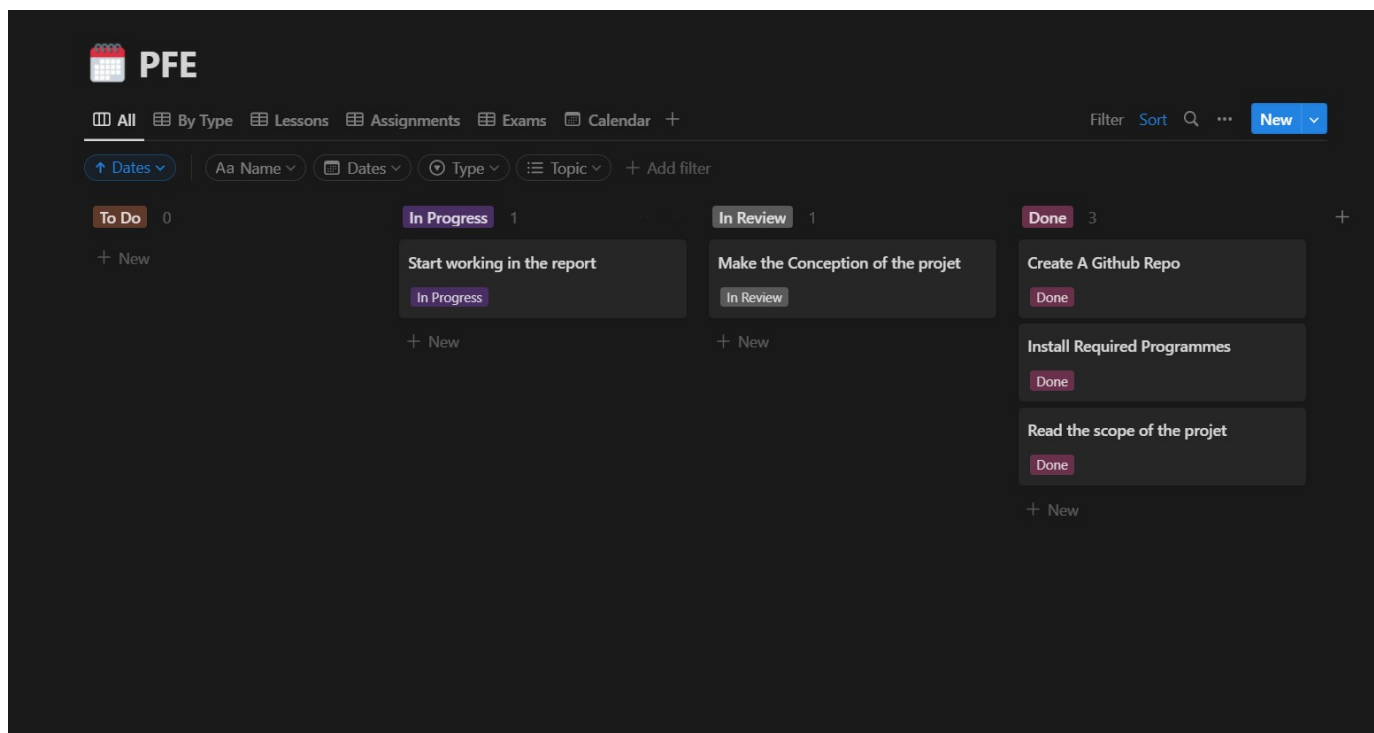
PFE

All By Type Lessons Assignments Exams Calendar +

Filter Sort ··· New

↑ Dates Aa Name Dates Type Topic + Add filter

To Do 0

+ New

In Progress 1

Start working in the report

In Progress

+ New

In Review 1

Make the Conception of the projet

In Review

+ New

Done 3

Create A Github Repo

Done

Install Required Programmes

Done

Read the scope of the projet

Done

+ New

+